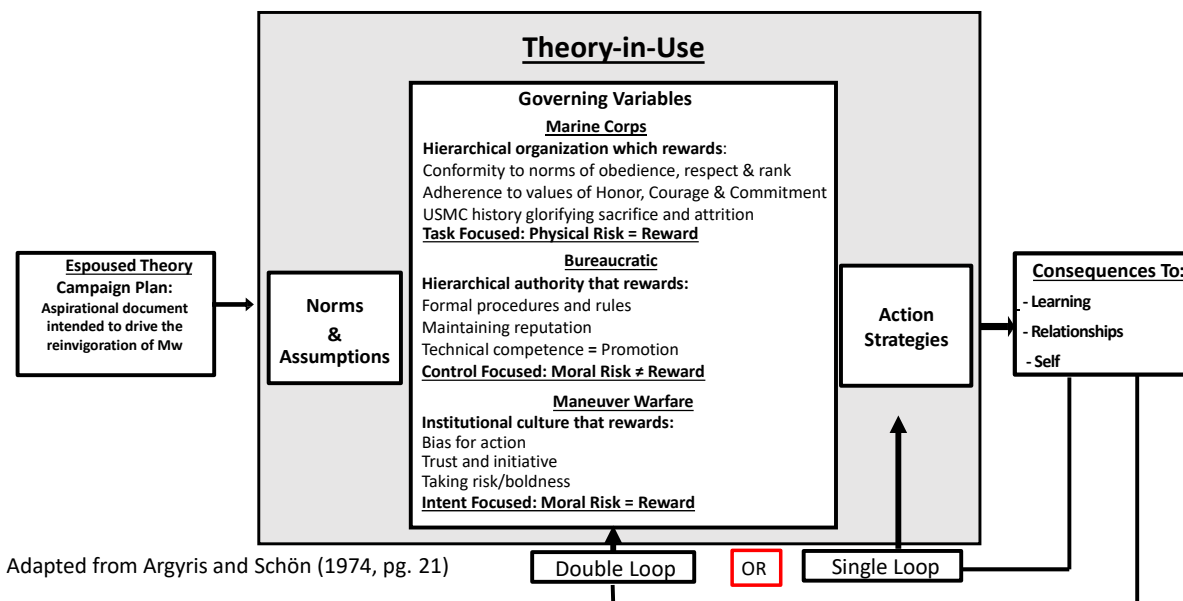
Theory-in-Use

Espoused Theory
Campaign Plan:
Aspirational document intended to drive the reinvigoration of Mw

Norms & Assumptions

Governing Variables
Marine Corps
Hierarchical organization which rewards:
Conformity to norms of obedience, respect & rank
Adherence to values of Honor, Courage & Commitment
USMC history glorifying sacrifice and attrition
Task Focused: Physical Risk = Reward

Bureaucratic
Hierarchical authority that rewards:
Formal procedures and rules
Maintaining reputation
Technical competence = Promotion
Control Focused: Moral Risk ≠ Reward

Maneuver Warfare
Institutional culture that rewards:
Bias for action
Trust and initiative
Taking risk/boldness
Intent Focused: Moral Risk = Reward

Action Strategies

Consequences To:
- Learning
- Relationships
- Self

Adapted from Argyris and Schön (1974, pg. 21)

Double Loop

OR

Single Loop